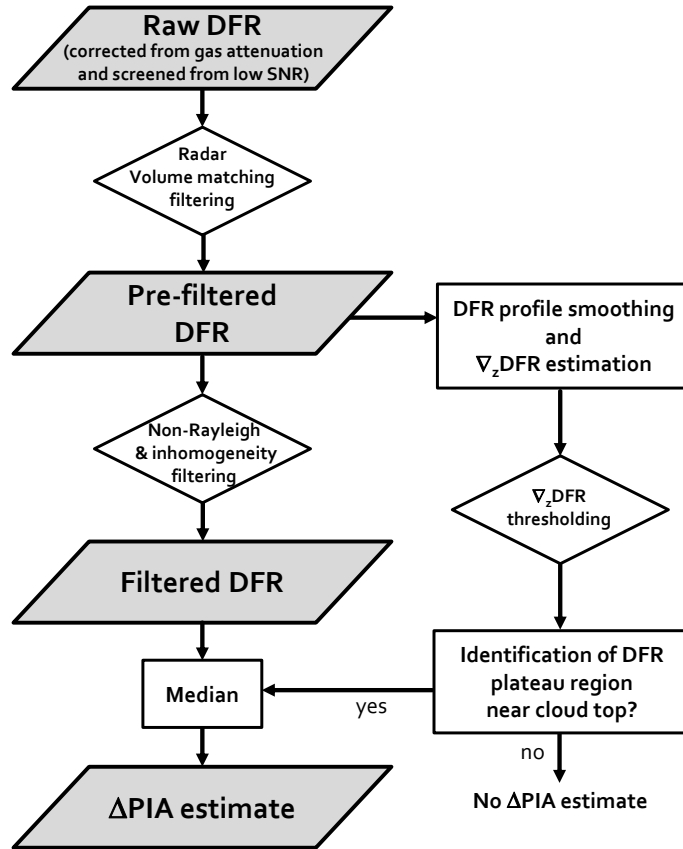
Raw DFR
(corrected from gas attenuation and screened from low SNR)

Radar Volume matching filtering

Pre-filtered DFR

DFR profile smoothing and $\nabla_z$DFR estimation

Non-Rayleigh & inhomogeneity filtering

$\nabla_z$DFR thresholding

Filtered DFR

Identification of DFR plateau region near cloud top?

Median

yes

no

$\Delta$PIA estimate

No $\Delta$PIA estimate